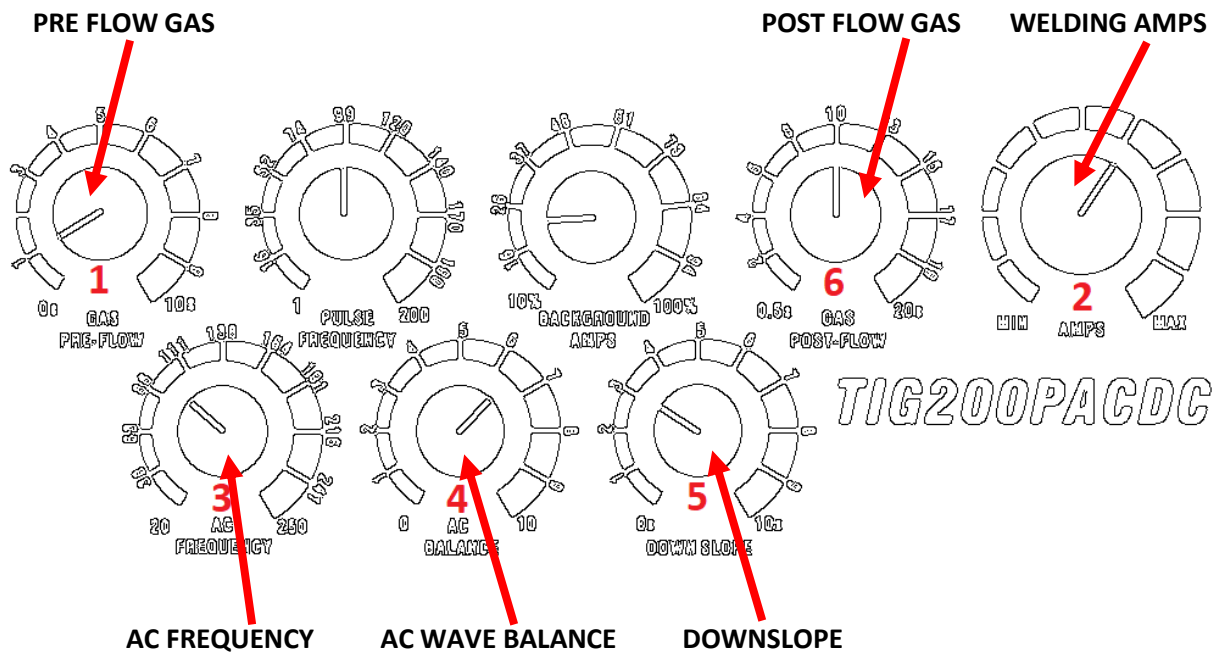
PRE FLOW GAS

POST FLOW GAS

WELDING AMPS

4 5 6 7 8 9 3 2 1

1

0s GAS 10s

PRE-FLOW

74 99 120 148 170 190 52 35 15

1 PULSE 200

FREQUENCY

37 48 61 73 84 94 26 16

10% BACKGROUND 100%

AMPS

8 10 13 16 17 18 6 4 3

6

0.5s GAS 20s

POST-FLOW

2

MIN AMPS MAX

TIG200PACDC

111 138 164 191 216 241 88 63 36

3

20 AC 250

FREQUENCY

4 5 6 7 8 9 3 2 1

4

0 AC 10

BALANCE

4 5 6 7 8 9 3 2 1

5

0s 10s

DOWN SLOPE

AC FREQUENCY

AC WAVE BALANCE

DOWNSLOPE